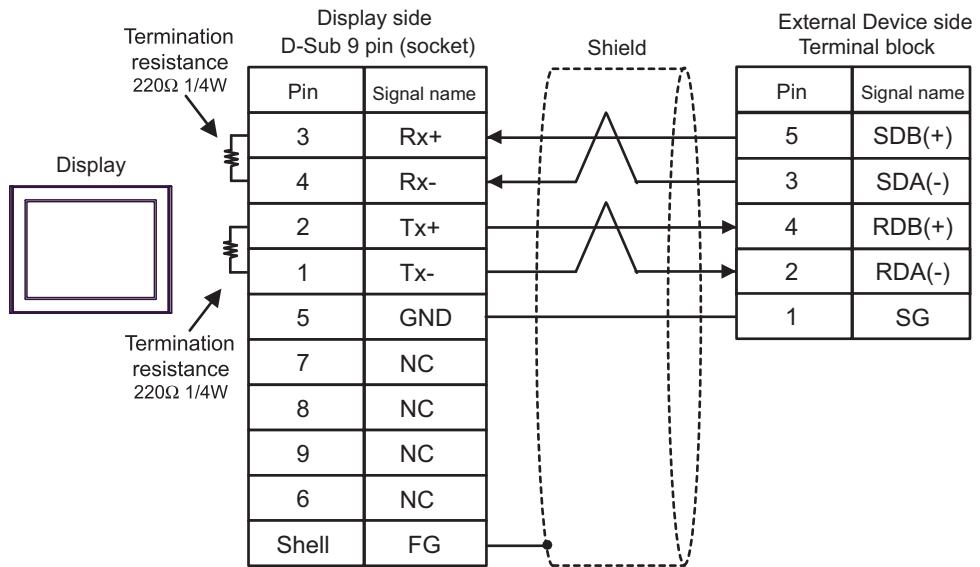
Termination resistance 220Ω 1/4W

Display side
D-Sub 9 pin (socket)

Shield

External Device side
Terminal block

Display

| Pin | Signal name |
|---|---|
| 3 | Rx+ |
| 4 | Rx- |
| 2 | Tx+ |
| 1 | Tx- |
| 5 | GND |
| 7 | NC |
| 8 | NC |
| 9 | NC |
| 6 | NC |
| Shell | FG |

| Pin | Signal name |
|---|---|
| 5 | SDB(+) |
| 3 | SDA(-) |
| 4 | RDB(+) |
| 2 | RDA(-) |
| 1 | SG |

Termination resistance 220Ω 1/4W